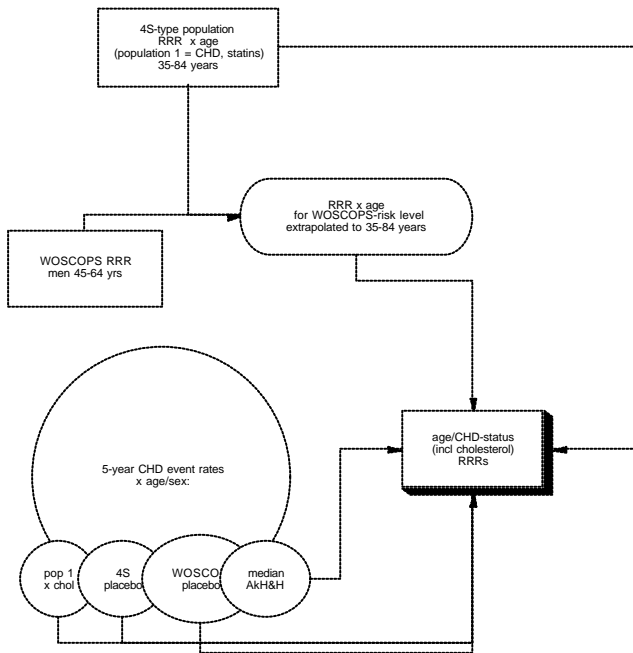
4S-type population
RRR x age
(population 1 = CHD, statins)
35-84 years

RRR x age
for WOSCOPS-risk level
extrapolated to 35-84 years

WOSCOPS RRR
men 45-64 yrs

5-year CHD event rates
x age/sex:

age/CHD-status
(incl cholesterol)
RRRs

pop 1
x chol

4S
placebo

WOSCOP
placebo

median
AkH&H